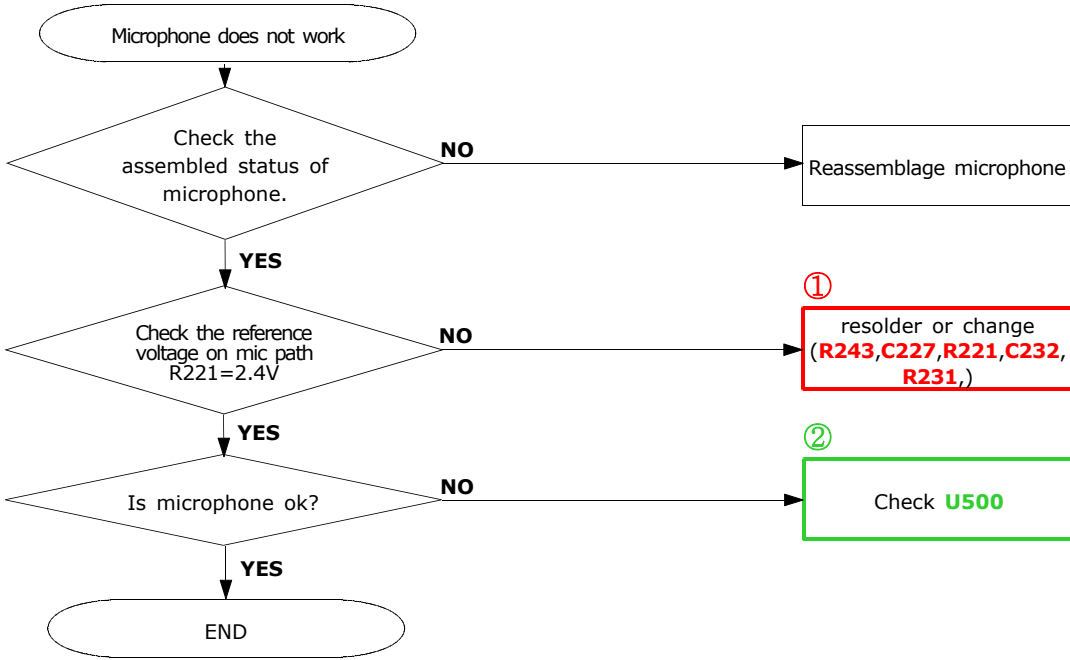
Microphone does not work

Check the assembled status of microphone.

NO

Reassemblage microphone

YES

①

Check the reference voltage on mic path R221=2.4V

NO

resolder or change (R243,C227,R221,C232, R231,)

YES

②

Is microphone ok?

NO

Check U500

YES

END